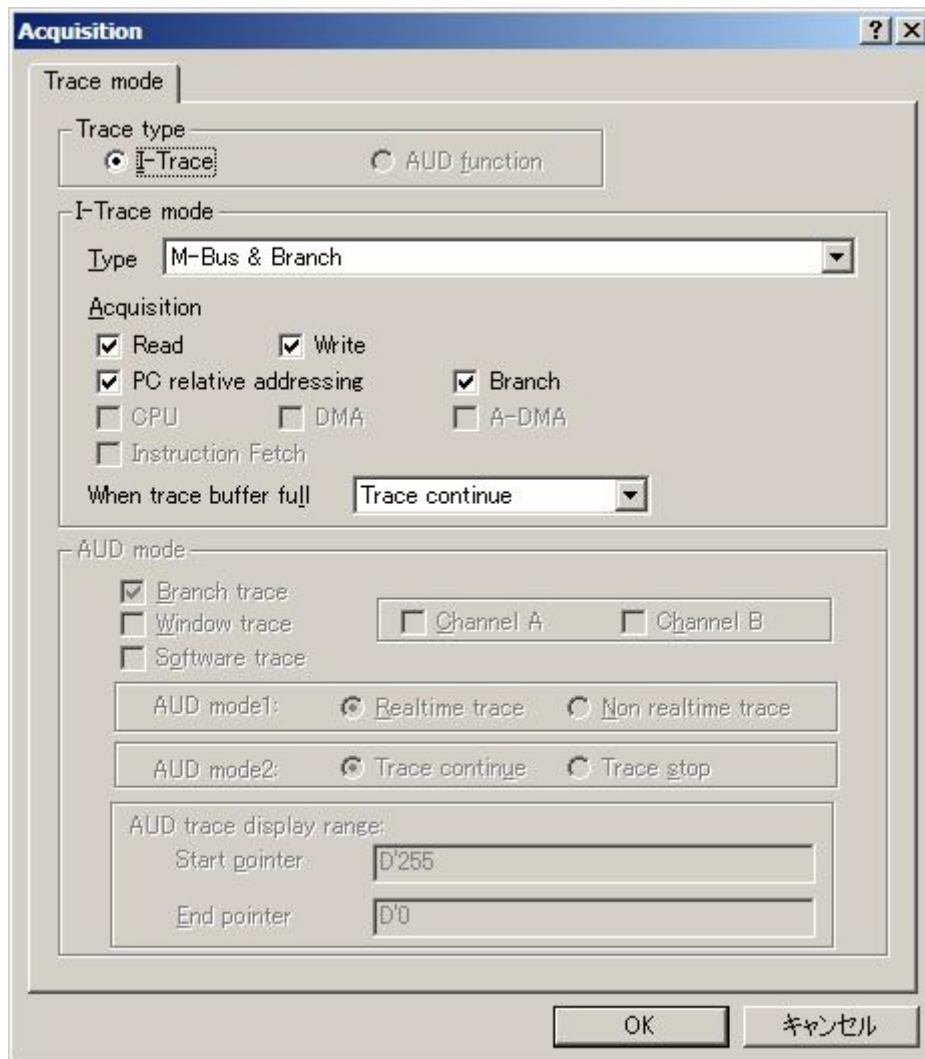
Acquisition

? X

Trace mode

Trace type

I-Trace

AUD function

I-Trace mode

Type M-Bus & Branch

Acquisition

Read

Write

PC relative addressing

Branch

CPU

DMA

A-DMA

Instruction Fetch

When trace buffer full Trace continue

AUD mode

Branch trace

Window trace

Channel A

Channel B

Software trace

AUD mode1:

Realtime trace

Non realtime trace

AUD mode2:

Trace continue

Trace stop

AUD trace display range:

Start pointer D'255

End pointer D'0

OK

キャンセル